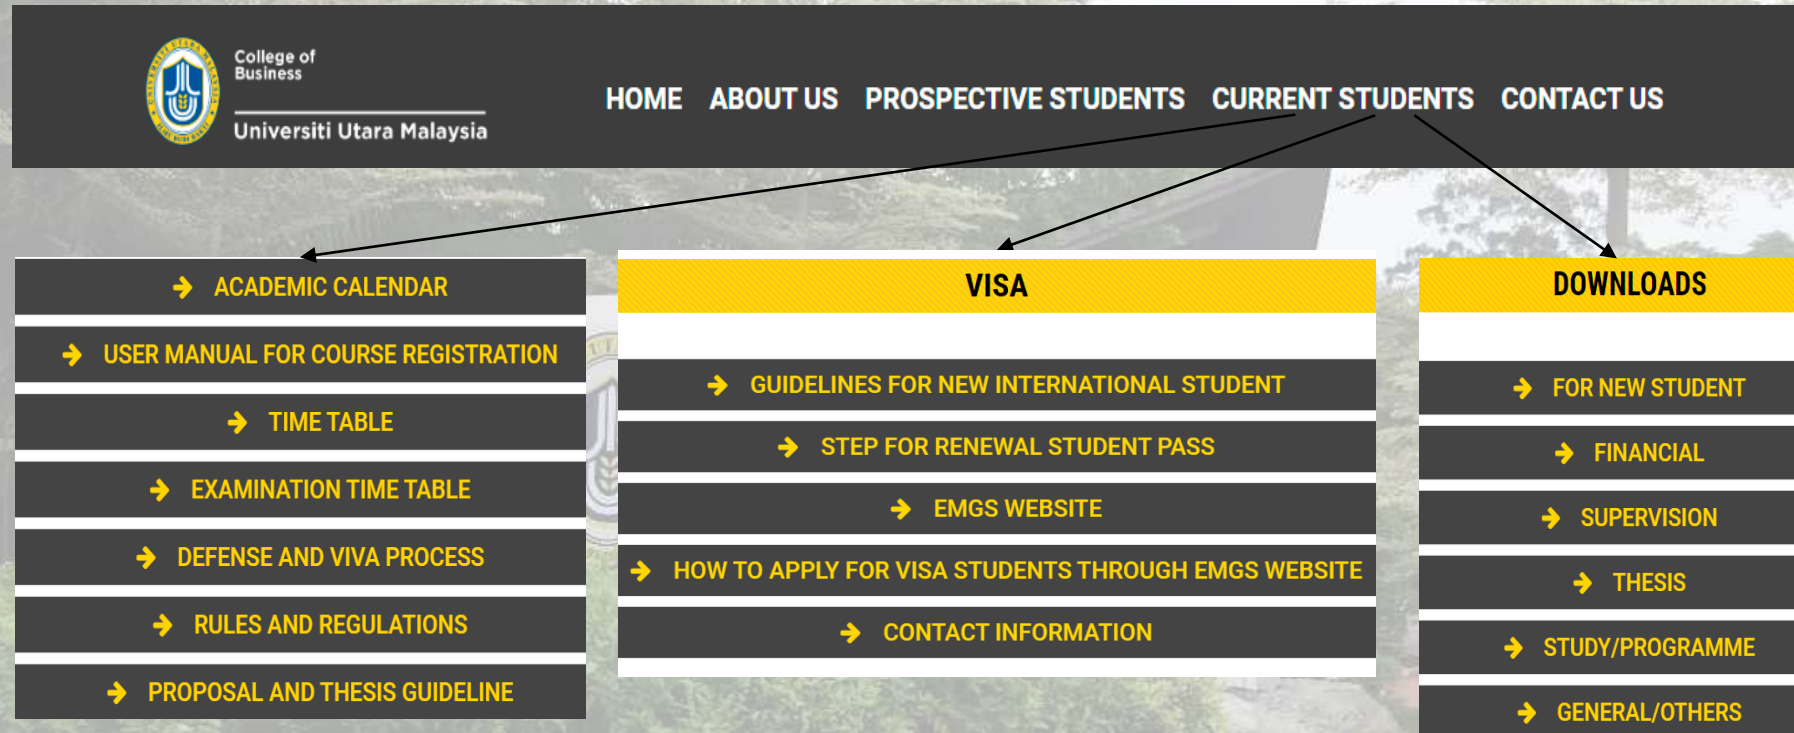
College of Business
Universiti Utara Malaysia

HOME ABOUT US PROSPECTIVE STUDENTS CURRENT STUDENTS CONTACT US

ACADEMIC CALENDAR
USER MANUAL FOR COURSE REGISTRATION
TIME TABLE
EXAMINATION TIME TABLE
DEFENSE AND VIVA PROCESS
RULES AND REGULATIONS
PROPOSAL AND THESIS GUIDELINE

VISA
GUIDELINES FOR NEW INTERNATIONAL STUDENT
STEP FOR RENEWAL STUDENT PASS
EMGS WEBSITE
HOW TO APPLY FOR VISA STUDENTS THROUGH EMGS WEBSITE
CONTACT INFORMATION

DOWNLOADS
FOR NEW STUDENT
FINANCIAL
SUPERVISION
THESIS
STUDY/PROGRAMME
GENERAL/OTHERS